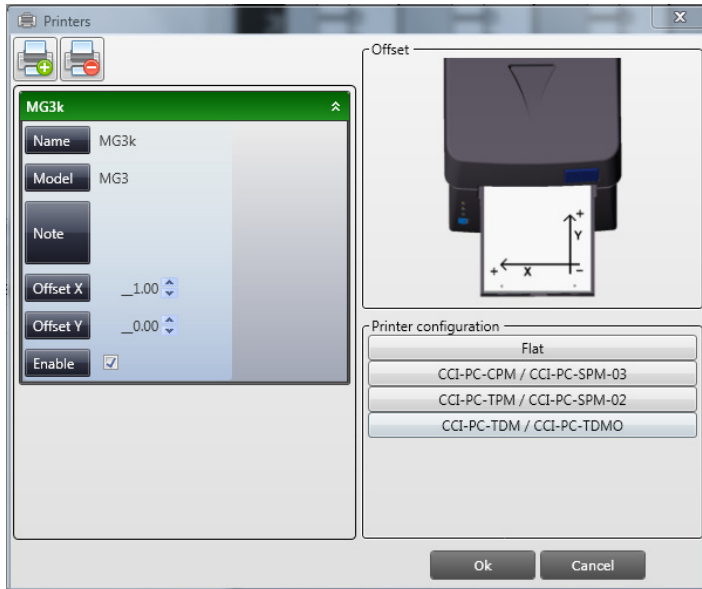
Printers

MG3k

Name MG3k

Model MG3

Note

Offset X _1.00

Offset Y _0.00

Enable ☑

Offset

+ Y − + X −

Printer configuration

Flat

CCI-PC-CPM / CCI-PC-SPM-03

CCI-PC-TPM / CCI-PC-SPM-02

CCI-PC-TDM / CCI-PC-TDMO

Ok Cancel